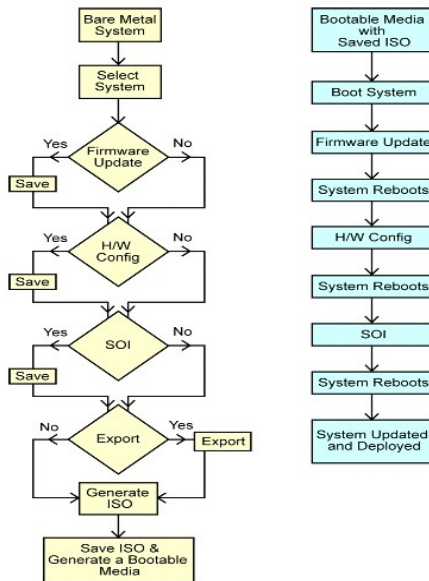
Bare Metal System

Select System

Yes

Firmware Update

No

Save

Yes

H/W Config

No

Save

Yes

SOI

No

Save

No

Export

Yes

Export

Generate ISO

Save ISO & Generate a Bootable Media

Bootable Media with Saved ISO

Boot System

Firmware Update

System Reboots

H/W Config

System Reboots

SOI

System Reboots

System Updated and Deployed